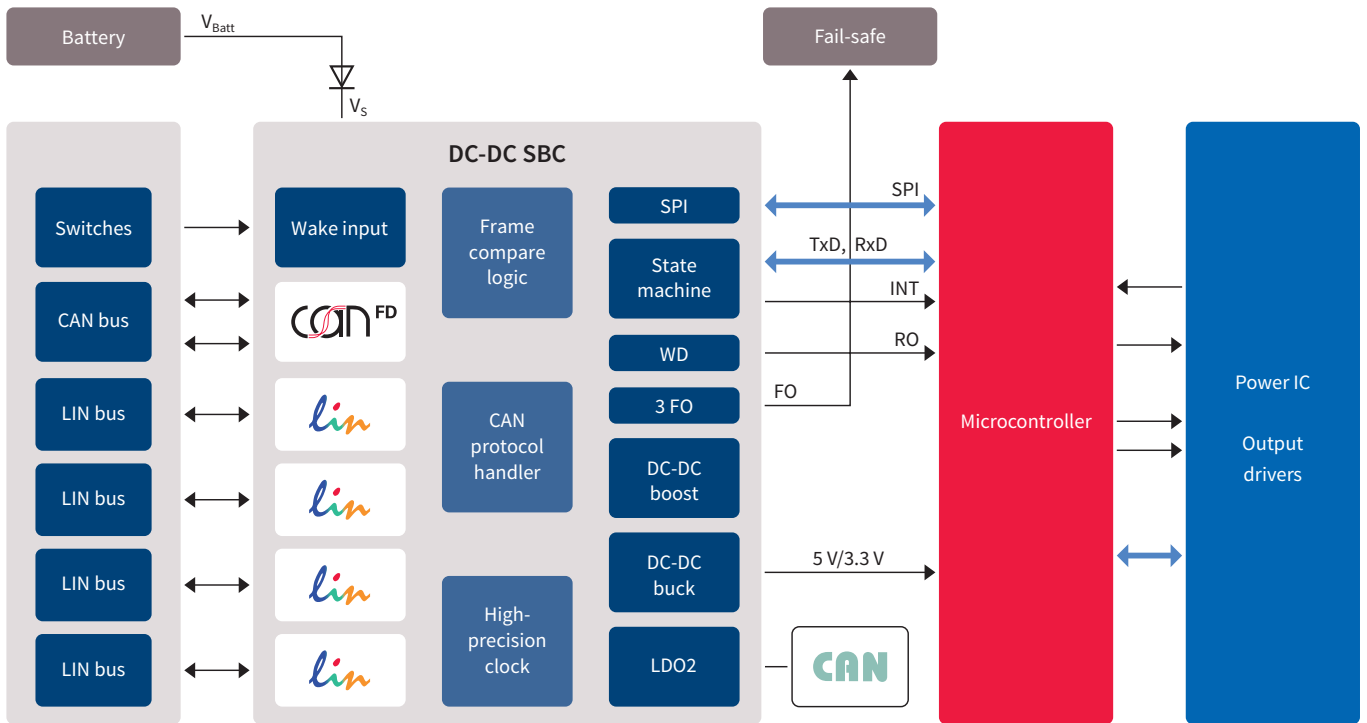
Battery

$V_{Batt}$

$V_S$

Fail-safe

DC-DC SBC

Switches

CAN bus

LIN bus

LIN bus

LIN bus

LIN bus

Wake input

CAN FD

lin

lin

lin

lin

Frame compare logic

CAN protocol handler

High-precision clock

SPI

State machine

WD

3 FO

DC-DC boost

DC-DC buck

LDO2

SPI

TxD, RxD

INT

RO

FO

5 V/3.3 V

CAN

Microcontroller

Power IC

Output drivers